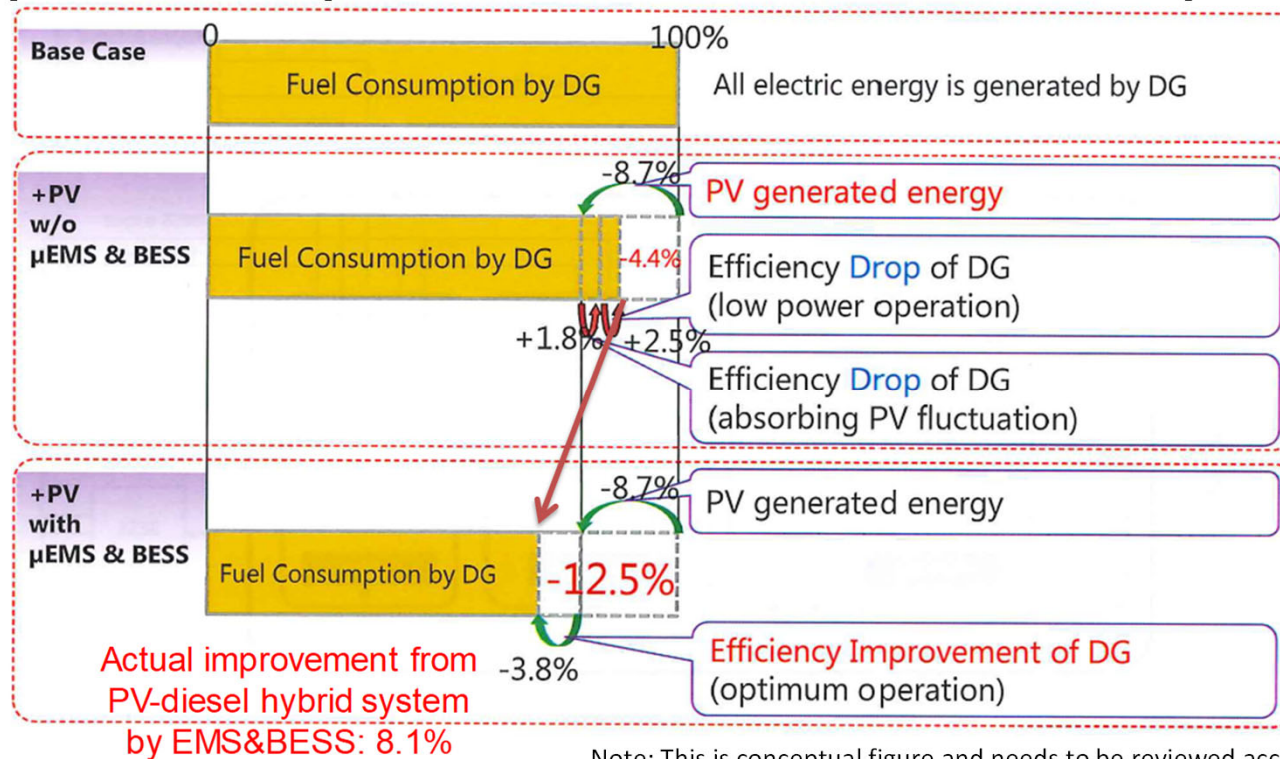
Base Case

0

100%

Fuel Consumption by DG

All electric energy is generated by DG

+PV w/o μEMS & BESS

-8.7%

PV generated energy

Fuel Consumption by DG

-4.4%

Efficiency Drop of DG (low power operation)

+1.8%

+2.5%

Efficiency Drop of DG (absorbing PV fluctuation)

+PV with μEMS & BESS

-8.7%

PV generated energy

Fuel Consumption by DG

-12.5%

-3.8%

Efficiency Improvement of DG (optimum operation)

Actual improvement from PV-diesel hybrid system by EMS&BESS: 8.1%

Note: This is conceptual figure and needs to be reviewed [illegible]